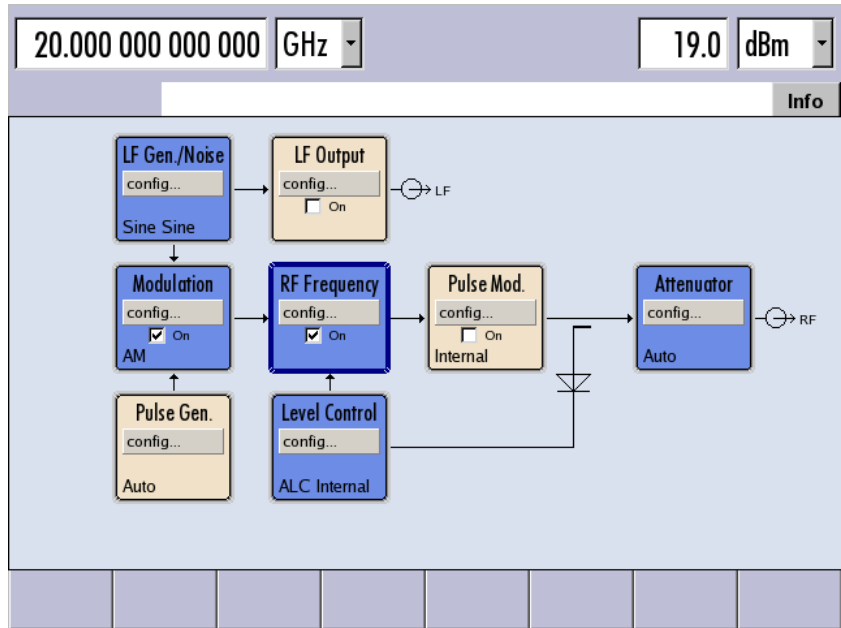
20.000 000 000 000 GHz

19.0 dBm

Info

LF Gen./Noise
config...
Sine Sine

LF Output
config...
On

LF

Modulation
config...
On
AM

RF Frequency
config...
On

Pulse Mod.
config...
On
Internal

Attenuator
config...
Auto

RF

Pulse Gen.
config...
Auto

Level Control
config...
ALC Internal